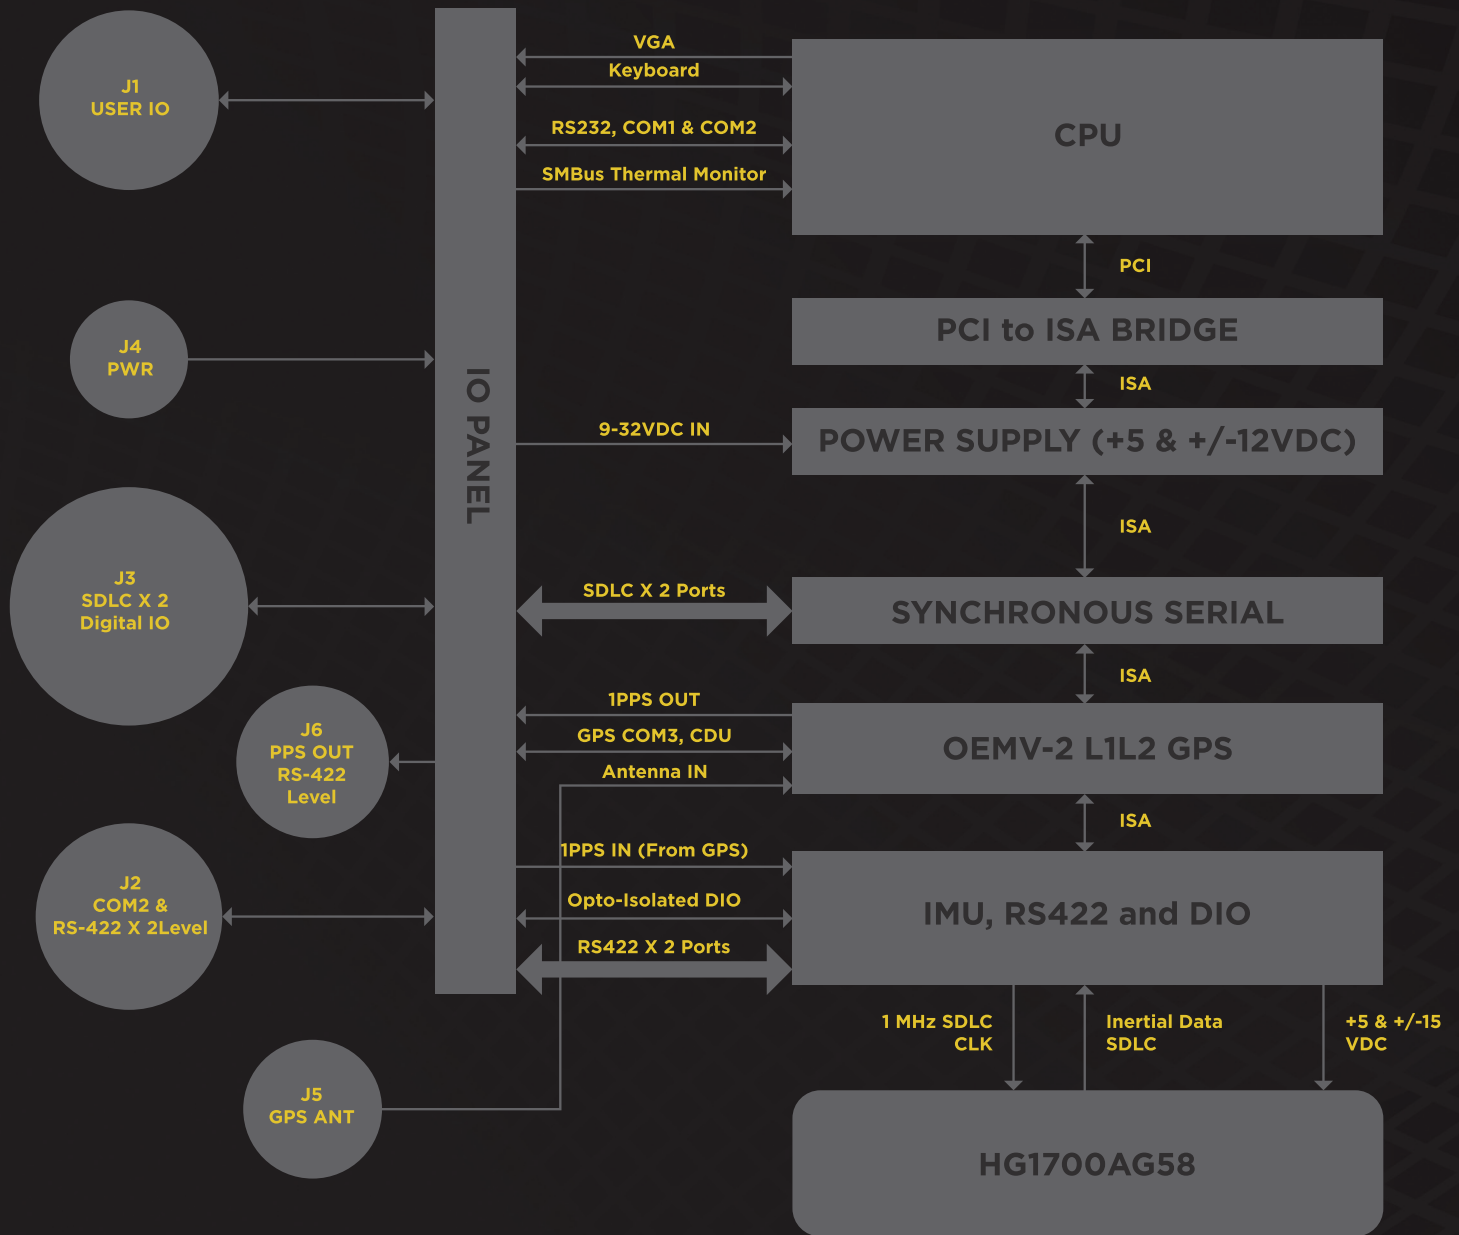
J1
USER IO

VGA
Keyboard
RS232, COM1 & COM2
SMBus Thermal Monitor

CPU

PCI

PCI to ISA BRIDGE

J4
PWR

ISA

IO PANEL

9-32VDC IN

POWER SUPPLY (+5 & +/-12VDC)

ISA

J3
SDLC X 2
Digital IO

SDLC X 2 Ports

SYNCHRONOUS SERIAL

ISA

J6
PPS OUT
RS-422
Level

1PPS OUT
GPS COM3, CDU
Antenna IN

OEMV-2 L1L2 GPS

ISA

1PPS IN (From GPS)

J2
COM2 &
RS-422 X 2Level

Opto-Isolated DIO
RS422 X 2 Ports

IMU, RS422 and DIO

1 MHz SDLC
CLK

Inertial Data
SDLC

+5 & +/-15
VDC

J5
GPS ANT

HG1700AG58